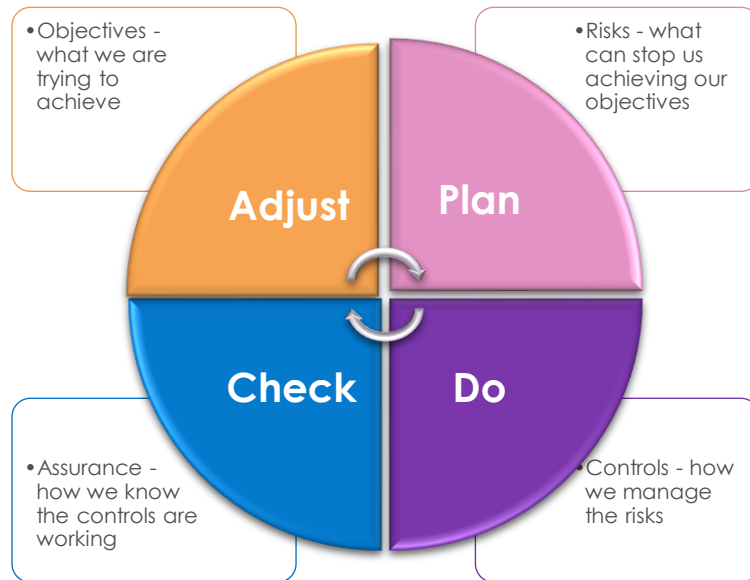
•Objectives - what we are trying to achieve

•Risks - what can stop us achieving our objectives

Adjust

Plan

Check

Do

•Assurance - how we know the controls are working

•Controls - how we manage the risks